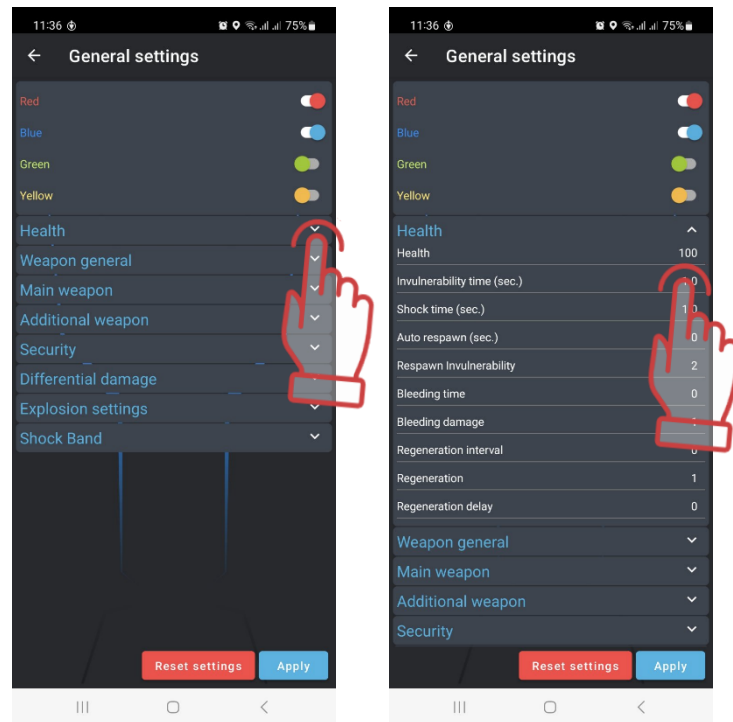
11:36 75%

← General settings

Red

Blue

Green

Yellow

Health

Weapon general

Main weapon

Additional weapon

Security

Differential damage

Explosion settings

Shock Band

Reset settings Apply

11:36 75%

← General settings

Red

Blue

Green

Yellow

Health

Health 100

Invulnerability time (sec.) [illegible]

Shock time (sec.) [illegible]

Auto respawn (sec.) 0

Respawn Invulnerability 2

Bleeding time 0

Bleeding damage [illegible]

Regeneration interval 0

Regeneration 1

Regeneration delay 0

Weapon general

Main weapon

Additional weapon

Security

Reset settings Apply